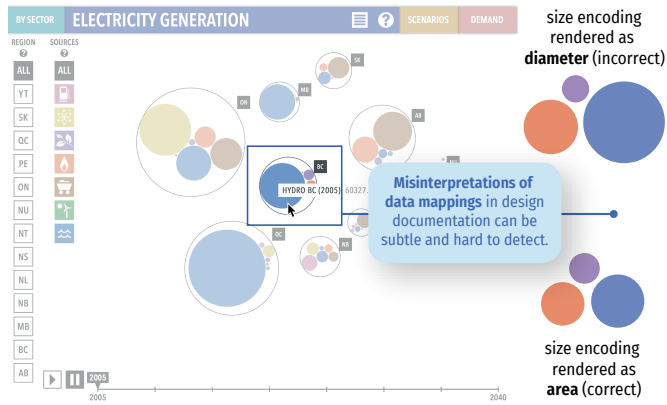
BY SECTOR ELECTRICITY GENERATION SCENARIOS DEMAND

REGION ?
SOURCES ?

ALL
YT
SK
QC
PE
ON
NU
NT
NS
NL
NB
MB
BC
AB

ALL

SK
MB
ON
AB
BC
NU
QC
NB

HYDRO BC (2005): 60327.

2005
2005
2040

**Misinterpretations of data mappings** in design documentation can be subtle and hard to detect.

size encoding rendered as **diameter** (incorrect)

size encoding rendered as **area** (correct)